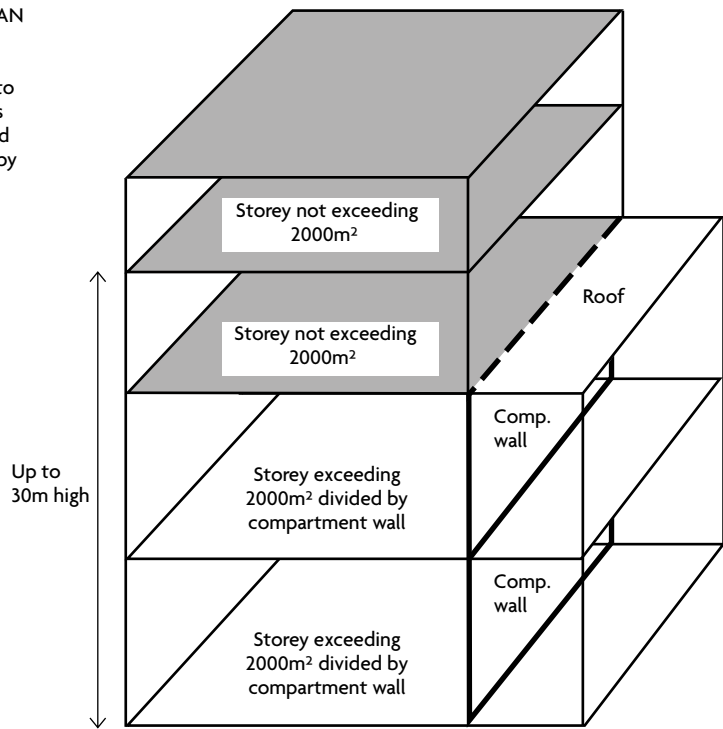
AN

to
s
d
oy

Storey not exceeding $2000m^2$

Storey not exceeding $2000m^2$

Roof

Up to 30m high

Comp. wall

Storey exceeding $2000m^2$ divided by compartment wall

Comp. wall

Storey exceeding $2000m^2$ divided by compartment wall